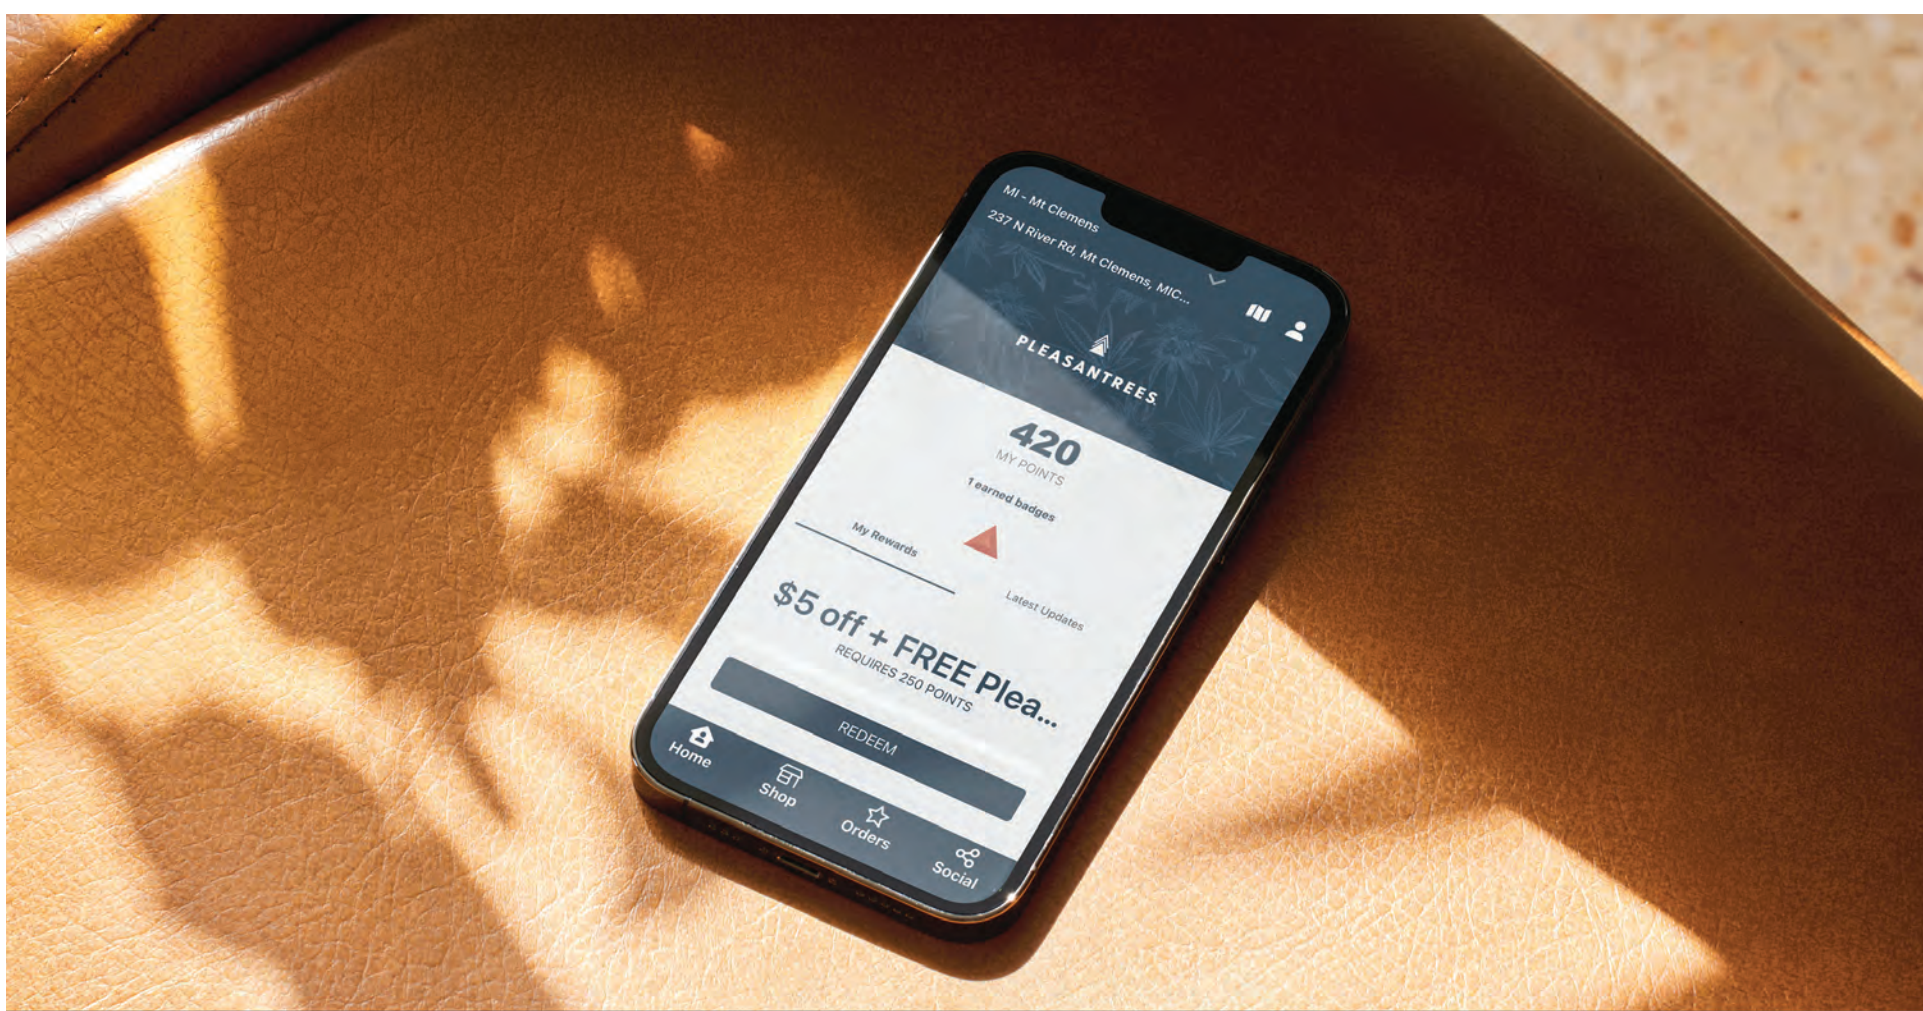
MI - Mt Clemens
237 N River Rd, Mt Clemens, MIC...

PLEASANTREES

420
MY POINTS

1 earned badges

My Rewards

Latest Updates

$5 off + FREE Plea...
REQUIRES 250 POINTS

REDEEM

Home
Shop
Orders
Social